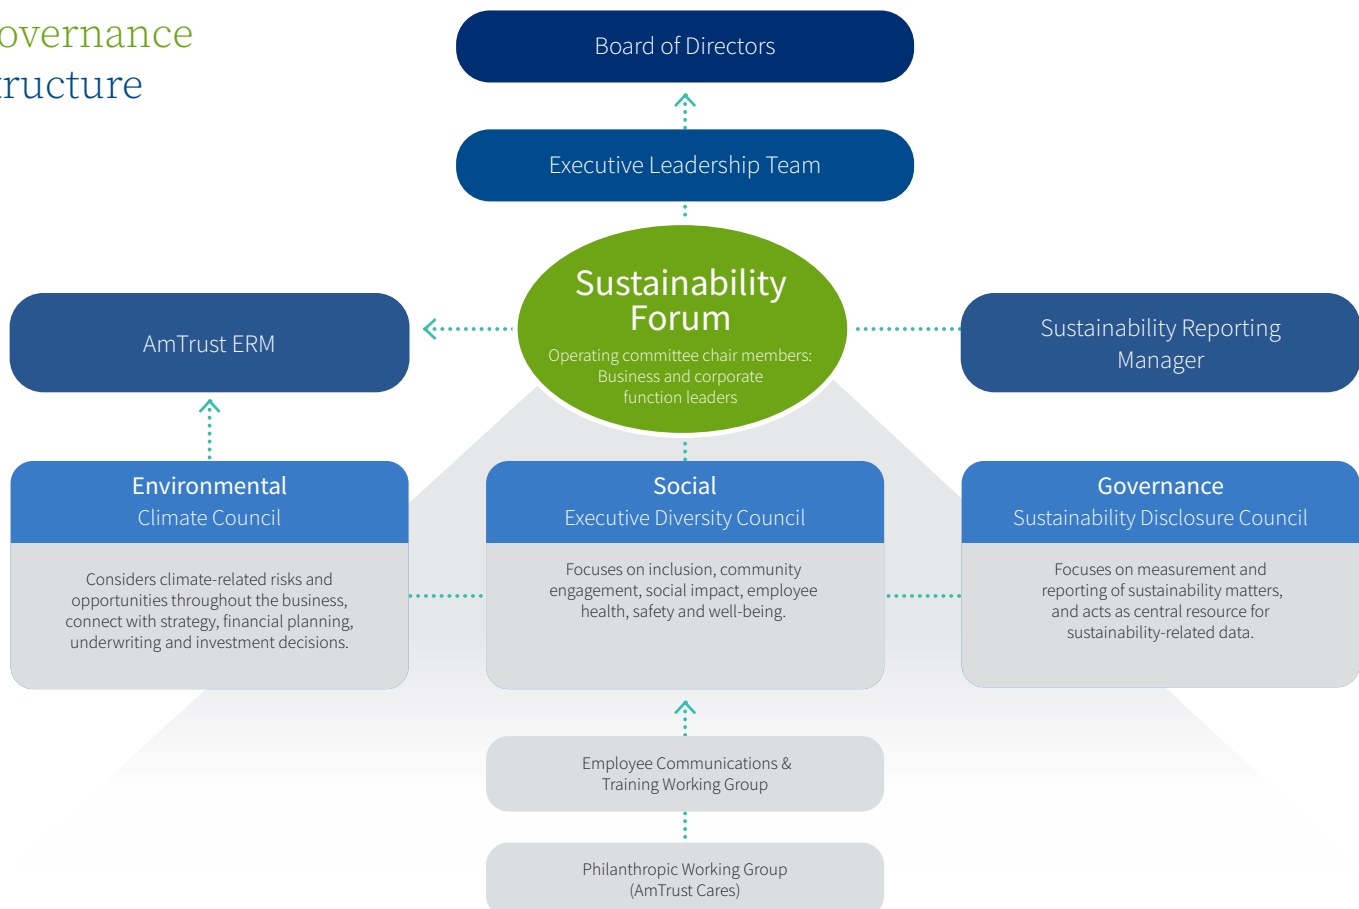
overnance
ructure

Board of Directors

Executive Leadership Team

Sustainability Forum

Operating committee chair members: Business and corporate function leaders

AmTrust ERM

Sustainability Reporting Manager

Environmental
Climate Council

Considers climate-related risks and opportunities throughout the business, connect with strategy, financial planning, underwriting and investment decisions.

Social
Executive Diversity Council

Focuses on inclusion, community engagement, social impact, employee health, safety and well-being.

Governance
Sustainability Disclosure Council

Focuses on measurement and reporting of sustainability matters, and acts as central resource for sustainability-related data.

Employee Communications & Training Working Group

Philanthropic Working Group (AmTrust Cares)